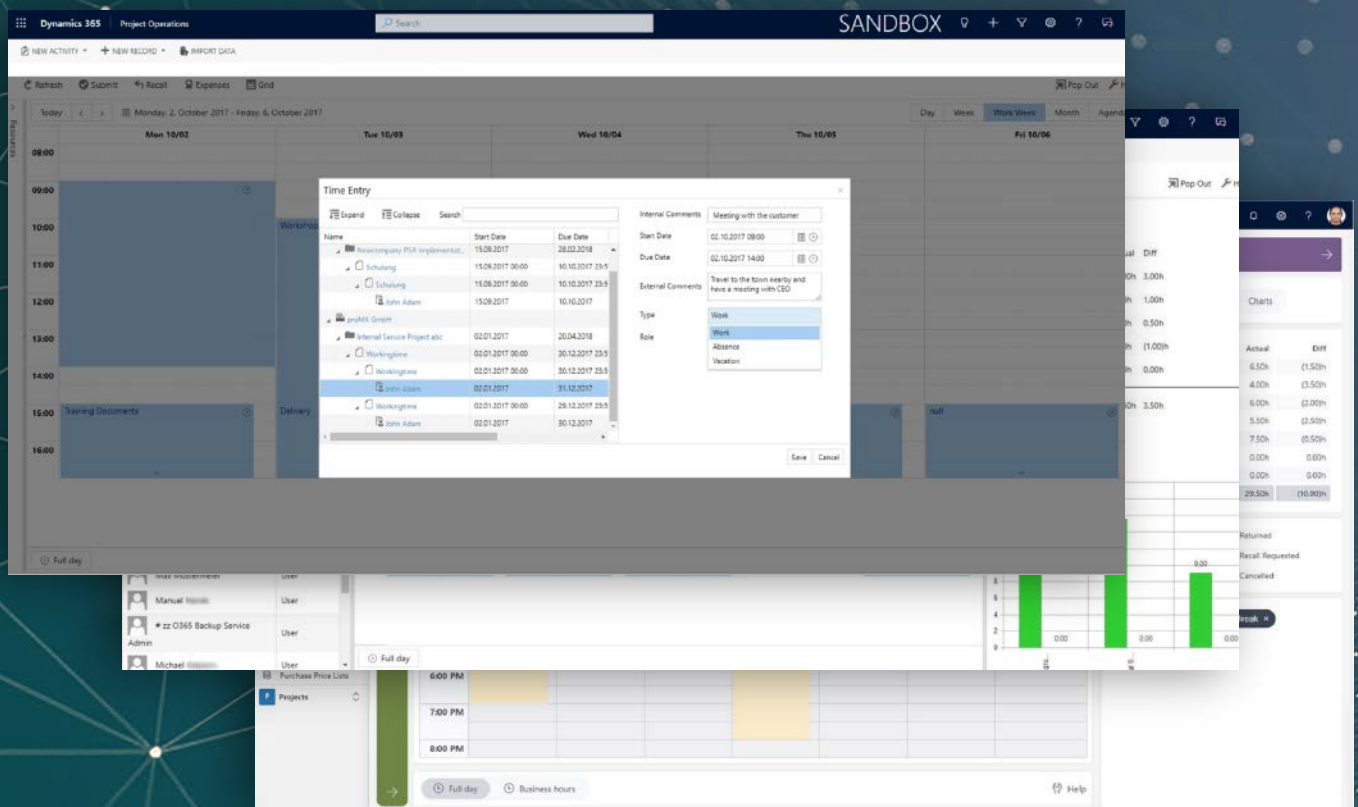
Dynamics 365 | Project Operations

Search

SANDBOX

NEW ACTIVITY | NEW RECORD | IMPORT DATA

Refresh | Submit | Recall | Expenses | Grid

Pop Out

Today | Monday, 2. October 2017 - Friday, 6. October 2017

Day | Week | Work Week | Month | Agenda

Mon 10/02 | Tue 10/03 | Wed 10/04 | Thu 10/05 | Fri 10/06

08:00
09:00
10:00
11:00
12:00
13:00
14:00
15:00
16:00

Workshop

Training Documents

Delivery

null

Full day

Time Entry

Expand | Collapse | Search

| Name | Start Date | Due Date |
|---|---|---|
| Newcompany PSA implementat... | 15.09.2017 | 28.02.2018 |
| Schulung | 15.09.2017 00:00 | 10.10.2017 23:5 |
| Schulung | 15.09.2017 00:00 | 10.10.2017 23:5 |
| John Adam | 15.09.2017 | 10.10.2017 |
| proMX GmbH | | |
| Internal Service Project abc | 02.01.2017 | 20.04.2018 |
| Workingtime | 02.01.2017 00:00 | 30.12.2017 23:5 |
| Workingtime | 02.01.2017 00:00 | 30.12.2017 23:5 |
| John Adam | 02.01.2017 | 31.12.2017 |
| Workingtime | 02.01.2017 00:00 | 29.12.2017 23:5 |
| John Adam | 02.01.2017 | 30.12.2017 |

Internal Comments: Meeting with the customer
Start Date: 02.10.2017 09:00
Due Date: 02.10.2017 14:00
External Comments: Travel to the town nearby and have a meeting with CEO
Type: Work
Role
Work
Absence
Vacation

Save | Cancel

Pop Out

Diff
3.00h
1.00h
0.50h
(1.00)h
0.00h
3.50h

Charts

| Actual | Diff |
|---|---|
| 6.50h | (1.50)h |
| 4.00h | (3.50)h |
| 6.00h | (2.00)h |
| 5.50h | (2.50)h |
| 7.50h | (0.50)h |
| 0.00h | 0.00h |
| 0.00h | 0.00h |
| 29.50h | (10.00)h |

Returned
Recall Requested
Cancelled

Break ×

9.00
0.00
0.00
0.00

Max Mustermeier | User
Manuel | User
# zz O365 Backup Service Admin | User
Michael | User

Full day

Purchase Price Lists
Projects

6:00 PM
7:00 PM
8:00 PM

Full day | Business hours

Help